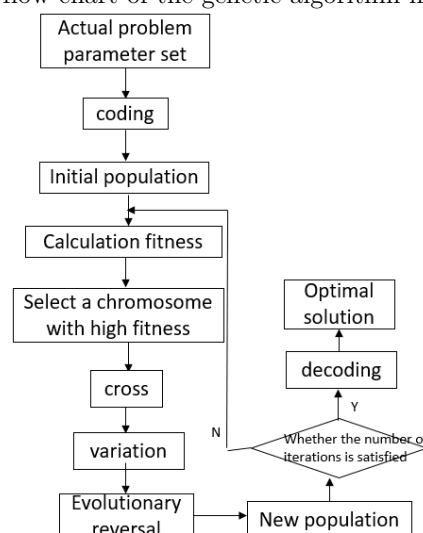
flow chart of the genetic algorithm i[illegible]

Actual problem parameter set

coding

Initial population

Calculation fitness

Select a chromosome with high fitness

cross

variation

Evolutionary reversal

New population

Whether the number o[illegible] iterations is satisfied

N

Y

decoding

Optimal solution